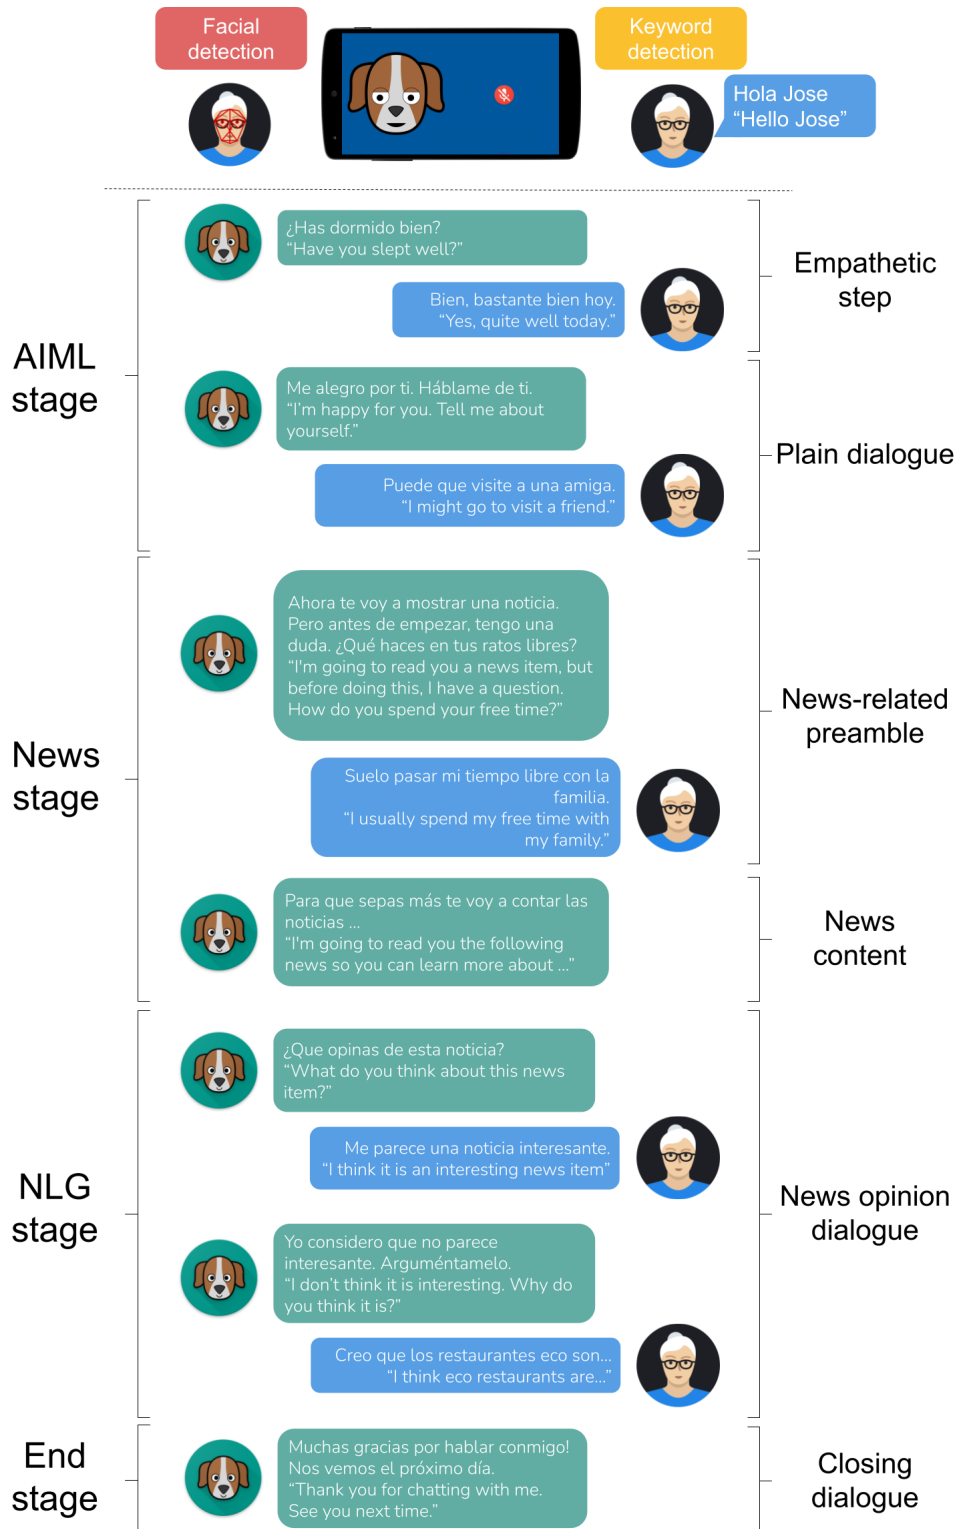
Facial detection

Keyword detection

Hola Jose
“Hello Jose”

AIML stage

¿Has dormido bien?
“Have you slept well?”

Bien, bastante bien hoy.
“Yes, quite well today.”

Empathetic step

Me alegro por ti. Háblame de ti.
“I'm happy for you. Tell me about yourself.”

Puede que visite a una amiga.
“I might go to visit a friend.”

Plain dialogue

News stage

Ahora te voy a mostrar una noticia. Pero antes de empezar, tengo una duda. ¿Qué haces en tus ratos libres?
“I'm going to read you a news item, but before doing this, I have a question. How do you spend your free time?”

Suelo pasar mi tiempo libre con la familia.
“I usually spend my free time with my family.”

News-related preamble

Para que sepas más te voy a contar las noticias ...
“I'm going to read you the following news so you can learn more about ...”

News content

NLG stage

¿Que opinas de esta noticia?
“What do you think about this news item?”

Me parece una noticia interesante.
“I think it is an interesting news item”

Yo considero que no parece interesante. Arguméntamelo.
“I don't think it is interesting. Why do you think it is?”

Creo que los restaurantes eco son...
“I think eco restaurants are...”

News opinion dialogue

End stage

Muchas gracias por hablar conmigo! Nos vemos el próximo día.
“Thank you for chatting with me. See you next time.”

Closing dialogue